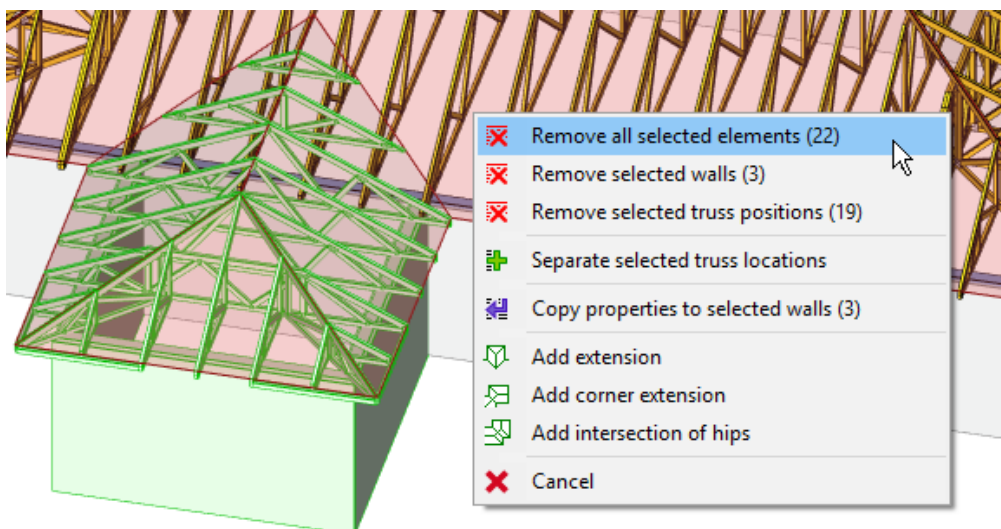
Remove all selected elements (22)
Remove selected walls (3)
Remove selected truss positions (19)
Separate selected truss locations
Copy properties to selected walls (3)
Add extension
Add corner extension
Add intersection of hips
Cancel